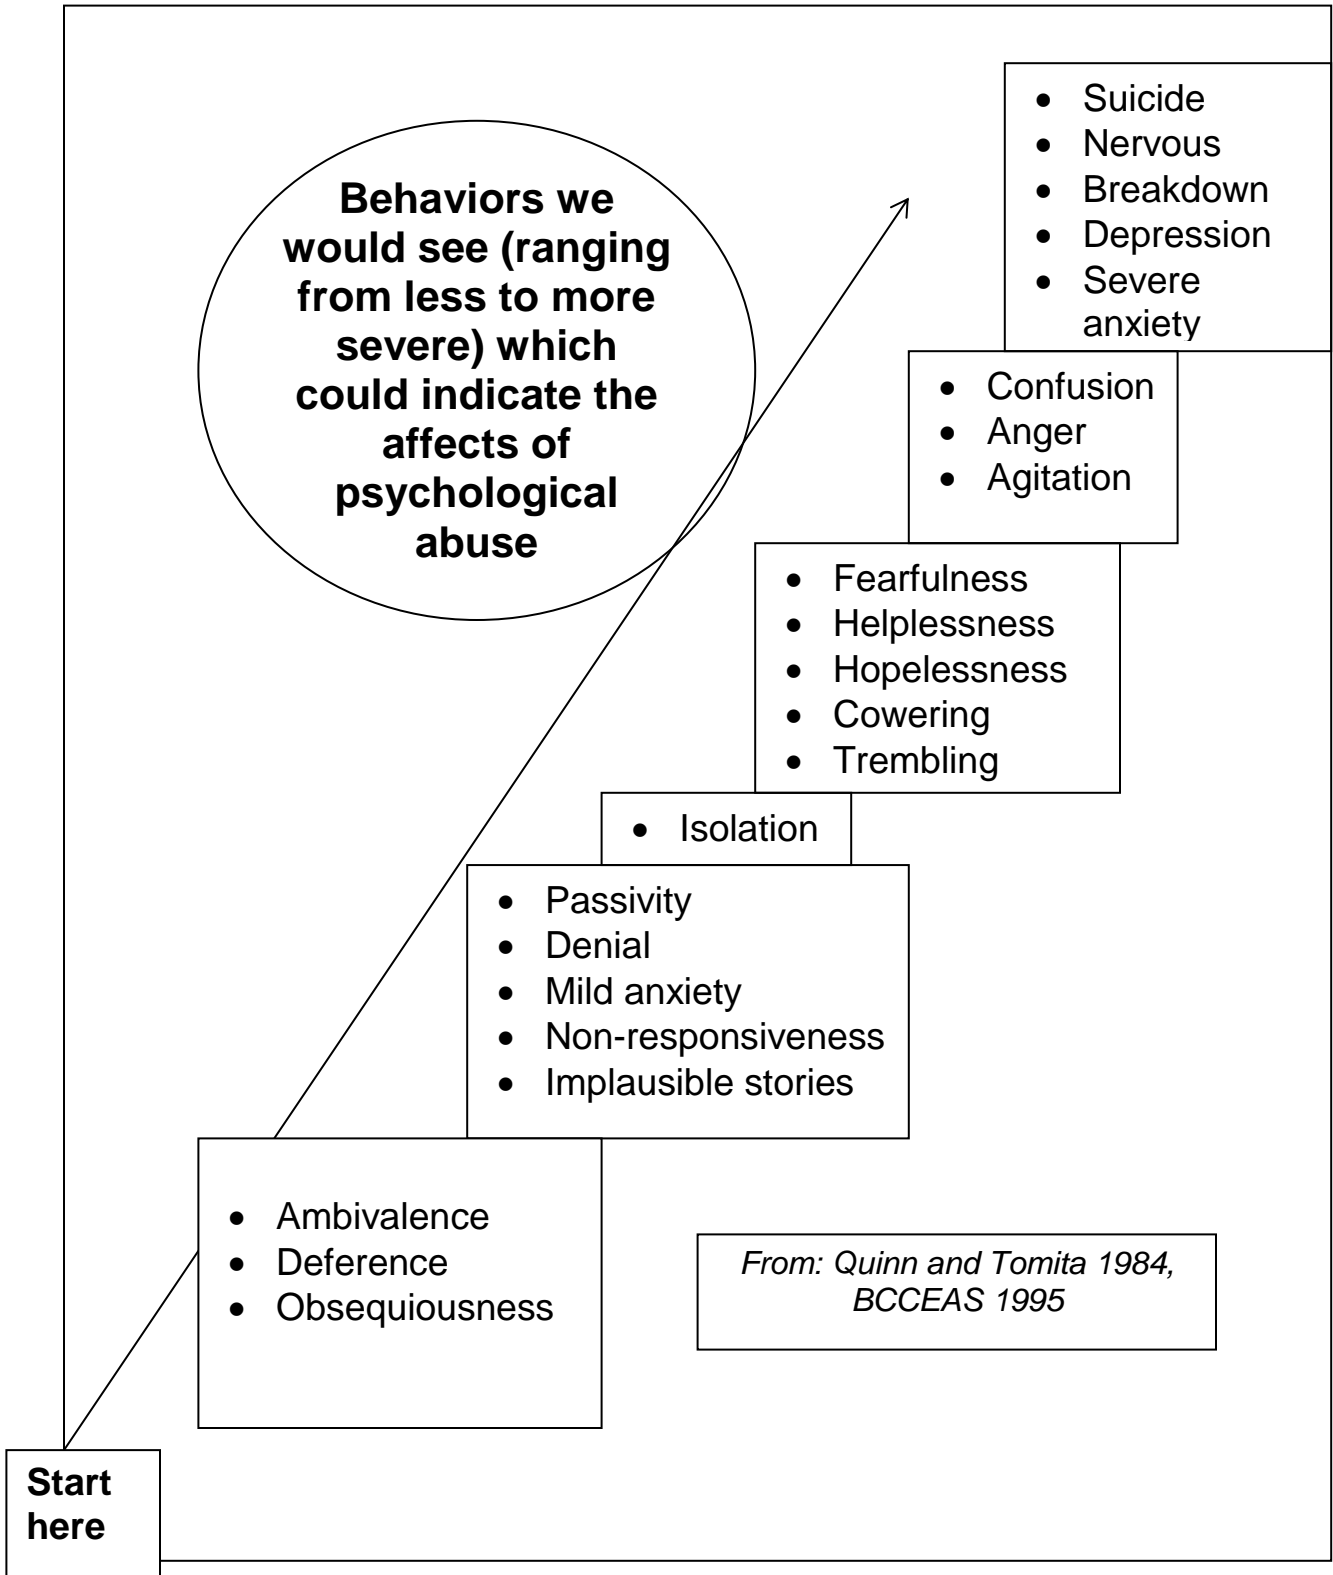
Behaviors we would see (ranging from less to more severe) which could indicate the affects of psychological abuse

- Suicide
- Nervous
- Breakdown
- Depression
- Severe anxiety

- Confusion
- Anger
- Agitation

- Fearfulness
- Helplessness
- Hopelessness
- Cowering
- Trembling

- Isolation

- Passivity
- Denial
- Mild anxiety
- Non-responsiveness
- Implausible stories

- Ambivalence
- Deference
- Obsequiousness

From: Quinn and Tomita 1984, BCCEAS 1995

Start here